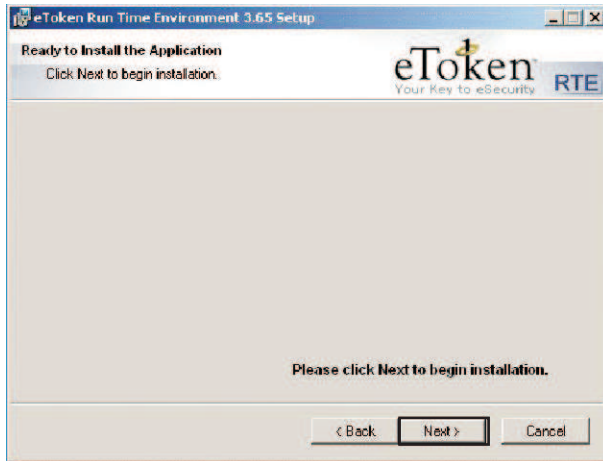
eToken Run Time Environment 3.65 Setup

Ready to Install the Application

Click Next to begin installation.

eToken

Your Key to eSecurity

RTE

Please click Next to begin installation.

< Back

Next >

Cancel